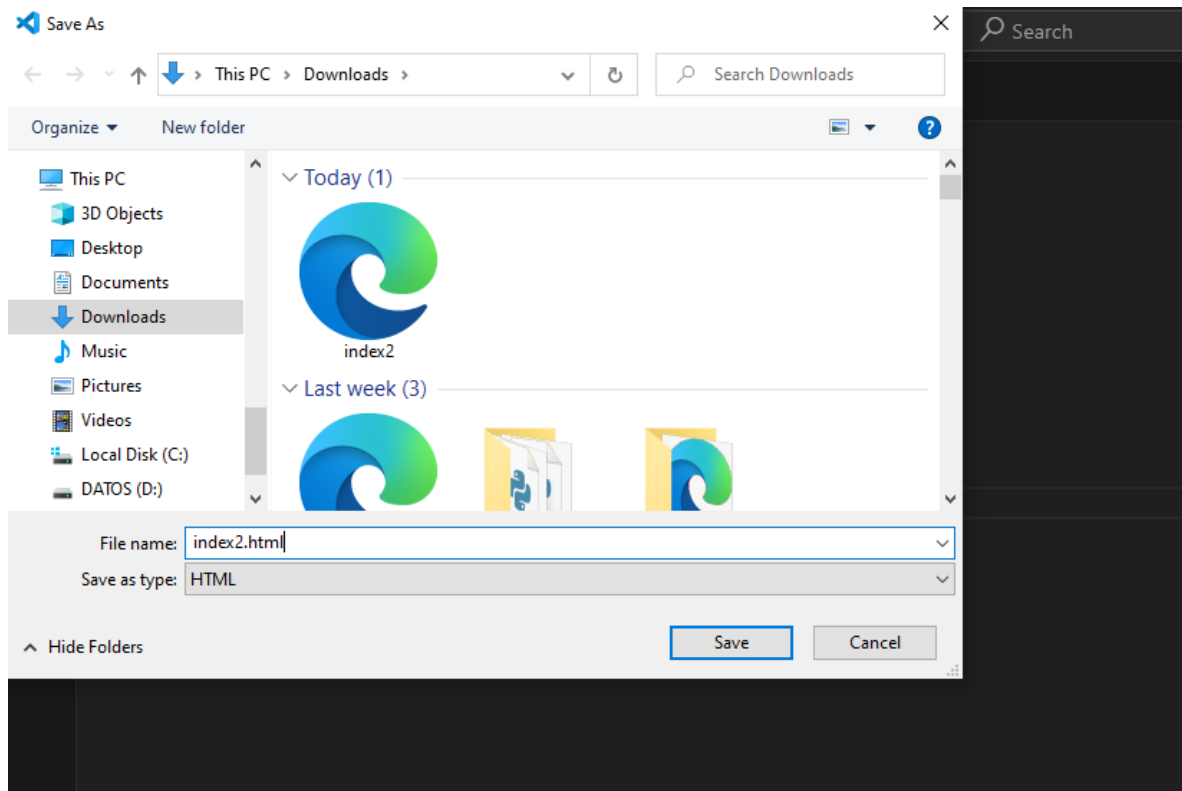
Save As

Search

This PC > Downloads >

Search Downloads

Organize ▾

New folder

This PC

3D Objects

Desktop

Documents

Downloads

Music

Pictures

Videos

Local Disk (C:)

DATOS (D:)

Today (1)

index2

Last week (3)

File name: index2.html

Save as type: HTML

Hide Folders

Save

Cancel